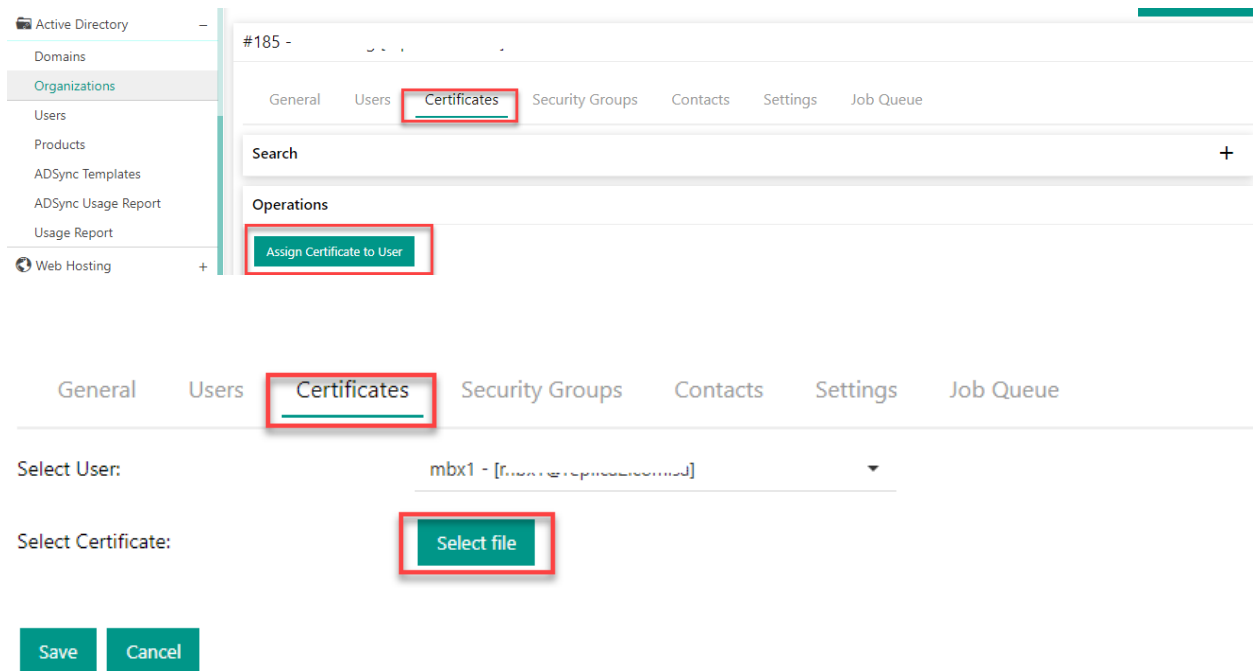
Active Directory –
Domains
Organizations
Users
Products
ADSync Templates
ADSync Usage Report
Usage Report
Web Hosting +

#185 - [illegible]

General Users Certificates Security Groups Contacts Settings Job Queue

Search +

Operations

Assign Certificate to User

General Users Certificates Security Groups Contacts Settings Job Queue

Select User: mbx1 - [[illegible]]

Select Certificate: Select file

Save Cancel